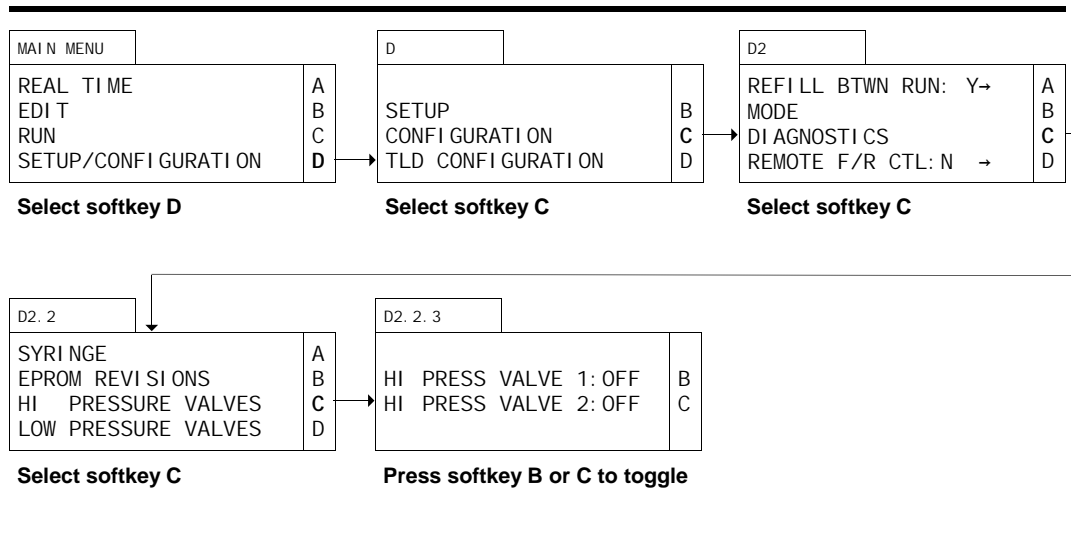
MAIN MENU

| | |
|---|---|
| REAL TIME | A |
| EDIT | B |
| RUN | C |
| SETUP/CONFIGURATION | **D** |

**Select softkey D**

D

| | |
|---|---|
| SETUP | B |
| CONFIGURATION | **C** |
| TLD CONFIGURATION | D |

**Select softkey C**

D2

| | |
|---|---|
| REFILL BTWN RUN: Y→ | A |
| MODE | B |
| DIAGNOSTICS | **C** |
| REMOTE F/R CTL:N → | D |

**Select softkey C**

D2.2

| | |
|---|---|
| SYRINGE | A |
| EPROM REVISIONS | B |
| HI PRESSURE VALVES | **C** |
| LOW PRESSURE VALVES | D |

**Select softkey C**

D2.2.3

| | |
|---|---|
| HI PRESS VALVE 1:OFF | B |
| HI PRESS VALVE 2:OFF | C |

**Press softkey B or C to toggle**